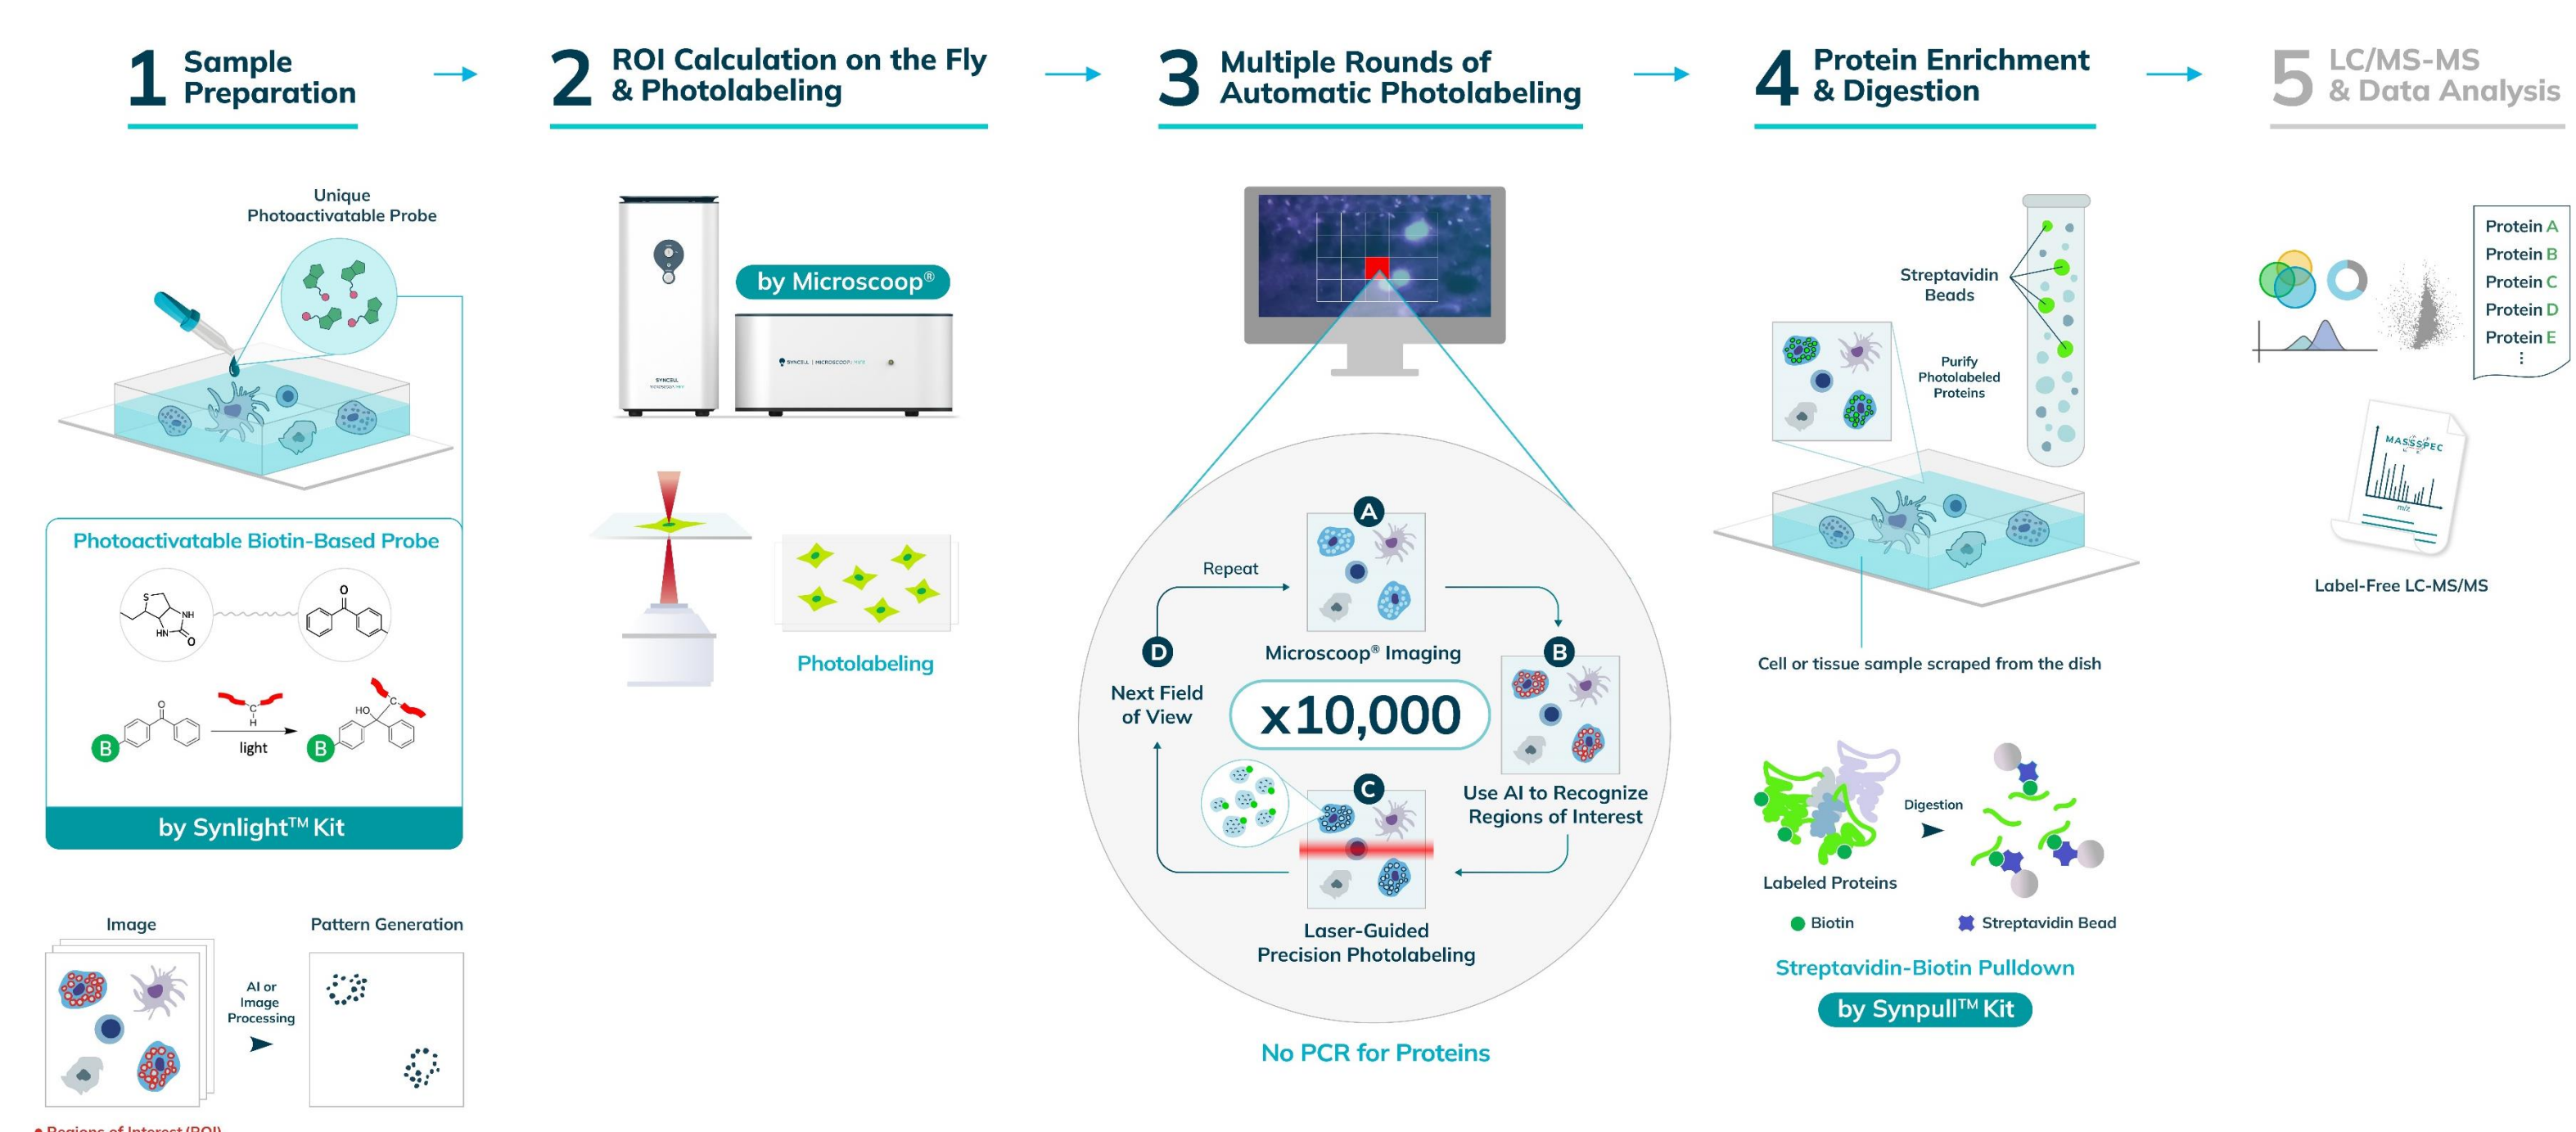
1 Sample Preparation

2 ROI Calculation on the Fly & Photolabeling

3 Multiple Rounds of Automatic Photolabeling

4 Protein Enrichment & Digestion

5 LC/MS-MS & Data Analysis

Unique Photoactivatable Probe

Photoactivatable Biotin-Based Probe

light

by Synlight™ Kit

Image

Pattern Generation

AI or Image Processing

● Regions of Interest (ROI)

by Microscoop®

SYNCELL

Photolabeling

Repeat

A

Microscoop® Imaging

B

Use AI to Recognize Regions of Interest

C

Laser-Guided Precision Photolabeling

D

Next Field of View

x10,000

No PCR for Proteins

Streptavidin Beads

Purify Photolabeled Proteins

Cell or tissue sample scraped from the dish

Digestion

Labeled Proteins

Biotin

Streptavidin Bead

Streptavidin-Biotin Pulldown

by Synpull™ Kit

Protein A
Protein B
Protein C
Protein D
Protein E
⋮

MASSSPEC

Label-Free LC-MS/MS